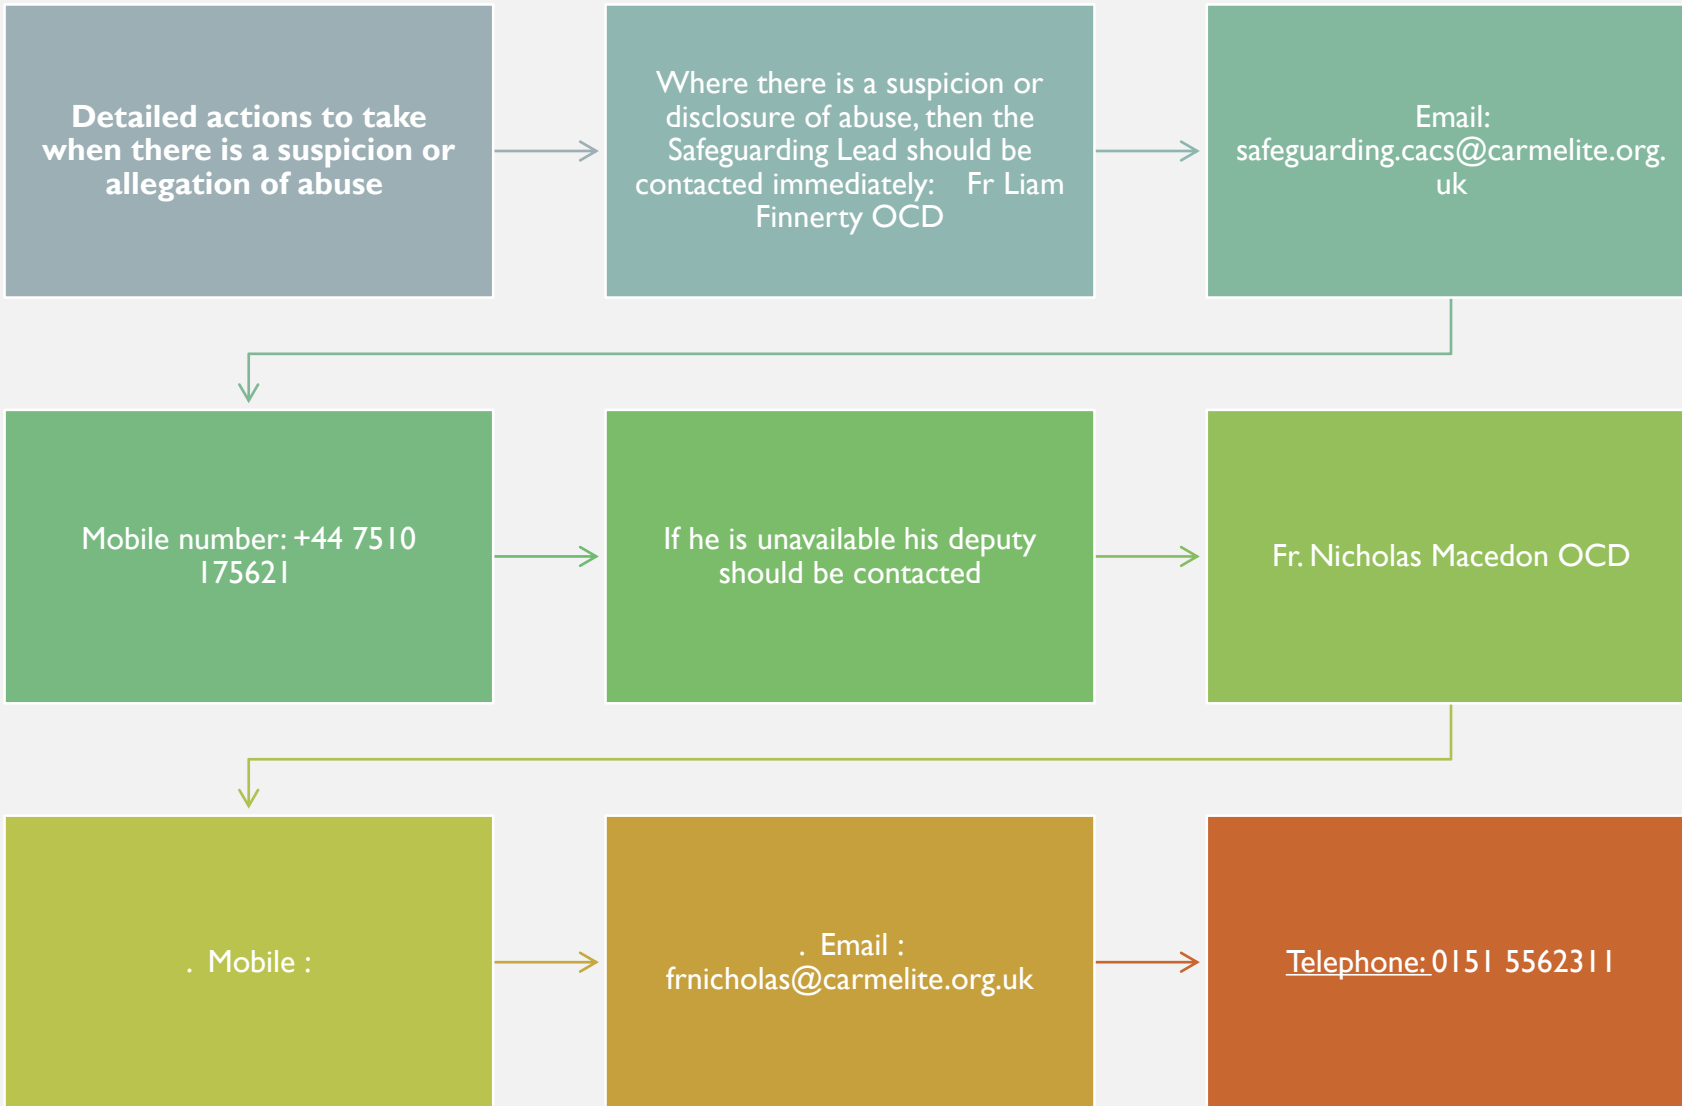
Detailed actions to take when there is a suspicion or allegation of abuse

Where there is a suspicion or disclosure of abuse, then the Safeguarding Lead should be contacted immediately: Fr Liam Finnerty OCD

Email: safeguarding.cacs@carmelite.org.uk

Mobile number: +44 7510 175621

If he is unavailable his deputy should be contacted

Fr. Nicholas Macedon OCD

. Mobile :

. Email : frnicholas@carmelite.org.uk

Telephone: 0151 5562311